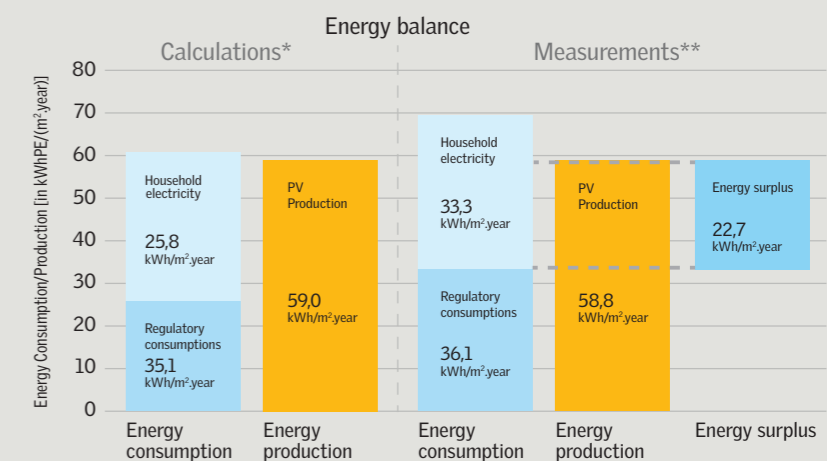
Energy balance

Calculations*

Measurements**

Energy Consumption/Production [in kWhPE/(m².year)]

80
70
60
50
40
30
20
10
0

Household electricity
25,8
kWh/m².year

Regulatory consumptions
35,1
kWh/m².year

PV Production
59,0
kWh/m².year

Household electricity
33,3
kWh/m².year

Regulatory consumptions
36,1
kWh/m².year

PV Production
58,8
kWh/m².year

Energy surplus
22,7
kWh/m².year

Energy consumption

Energy production

Energy consumption

Energy production

Energy surplus